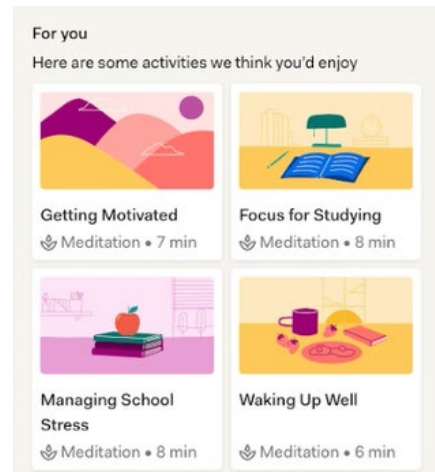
For you

Here are some activities we think you'd enjoy

Getting Motivated
Meditation • 7 min

Focus for Studying
Meditation • 8 min

Managing School Stress
Meditation • 8 min

Waking Up Well
Meditation • 6 min